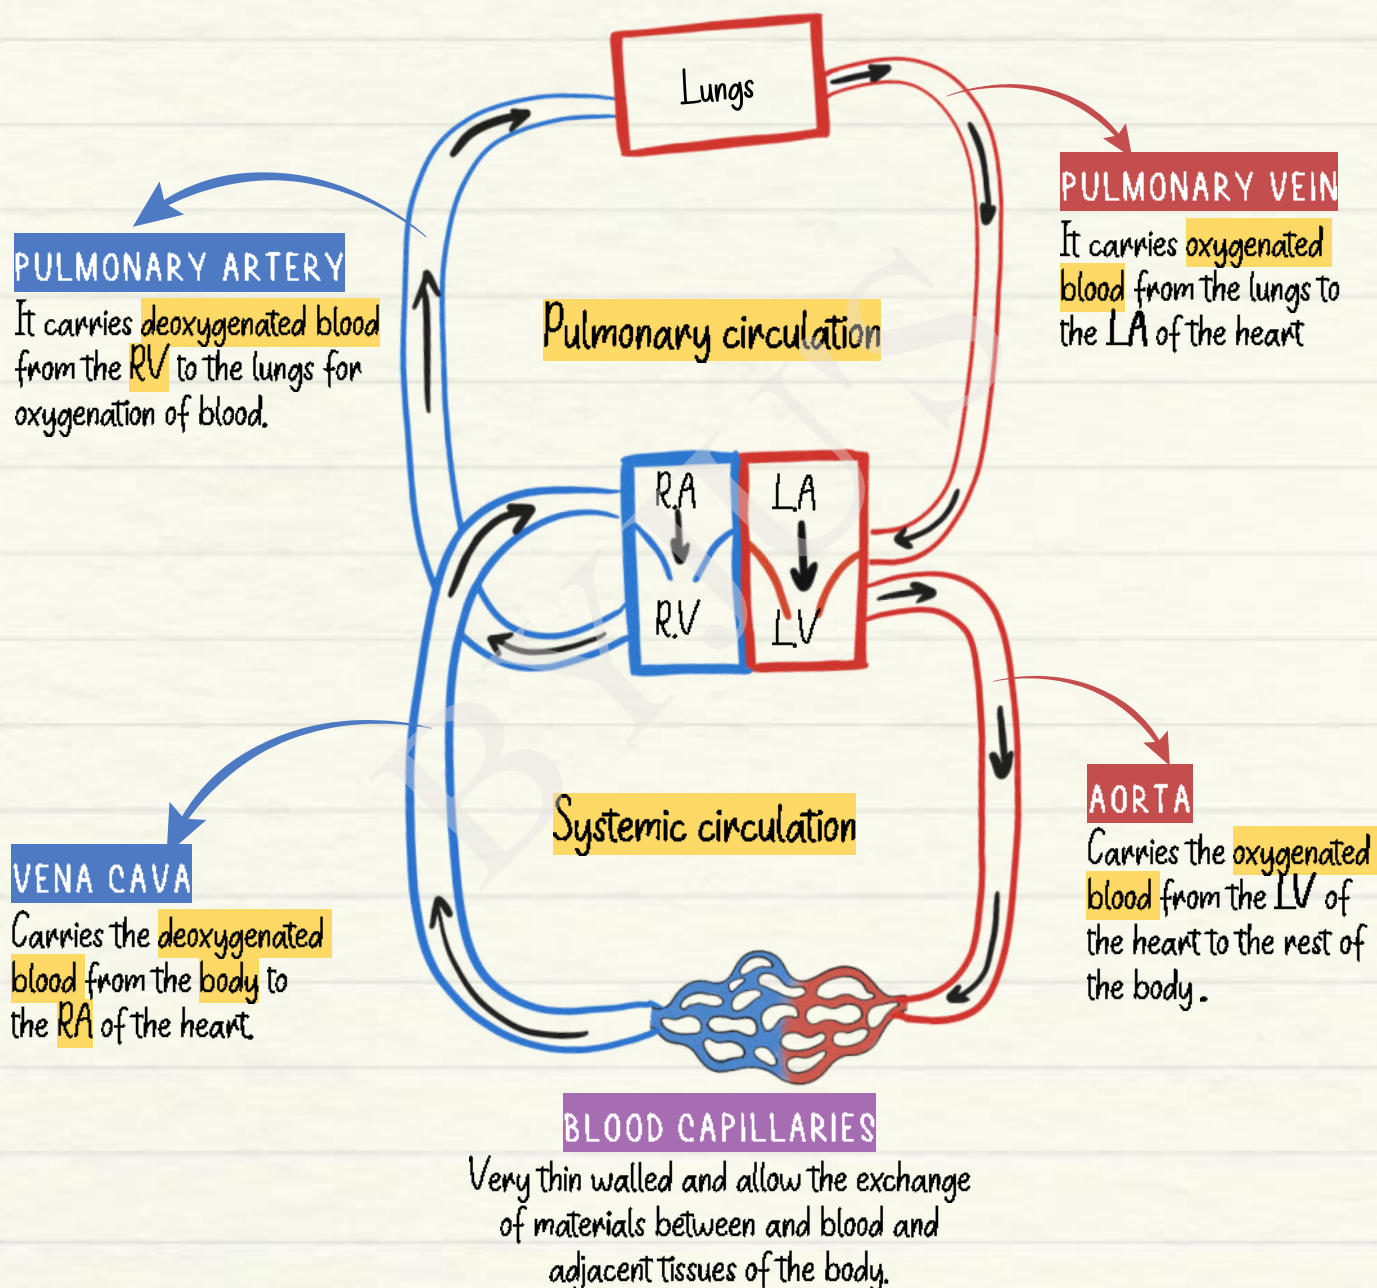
Lungs

PULMONARY ARTERY
It carries deoxygenated blood from the RV to the lungs for oxygenation of blood.

Pulmonary circulation

PULMONARY VEIN
It carries oxygenated blood from the lungs to the LA of the heart

RA
LA
RV
LV

BYJU'S

VENA CAVA
Carries the deoxygenated blood from the body to the RA of the heart.

Systemic circulation

AORTA
Carries the oxygenated blood from the LV of the heart to the rest of the body.

BLOOD CAPILLARIES
Very thin walled and allow the exchange of materials between and blood and adjacent tissues of the body.